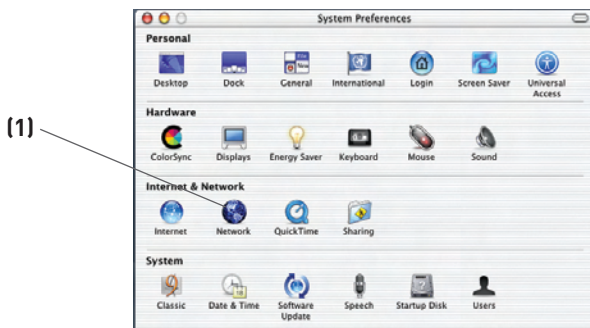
(1)

System Preferences

Personal

Desktop Dock General International Login Screen Saver Universal Access

Hardware

ColorSync Displays Energy Saver Keyboard Mouse Sound

Internet & Network

Internet Network QuickTime Sharing

System

Classic Date & Time Software Update Speech Startup Disk Users